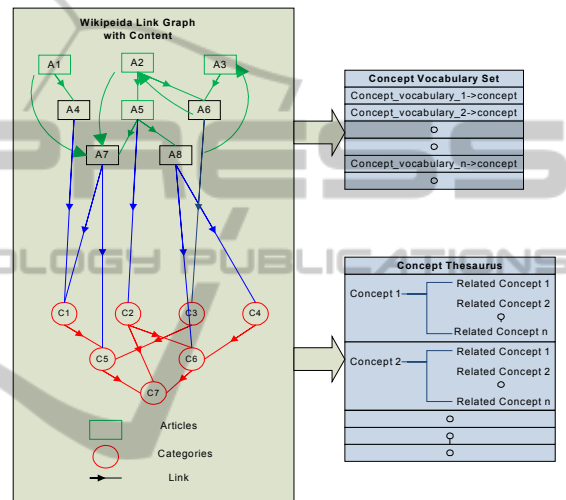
Wikipeida Link Graph with Content

A1
A2
A3
A4
A5
A6
A7
A8
C1
C2
C3
C4
C5
C6
C7

Articles
Categories
Link

Concept Vocabulary Set
Concept_vocabulary_1->concept
Concept_vocabulary_2->concept
Concept_vocabulary_n->concept

Concept Thesaurus
Concept 1
Related Concept 1
Related Concept 2
Related Concept n
Concept 2
Related Concept 1
Related Concept 2
Related Concept n

OLOGY PUBLICATIONS